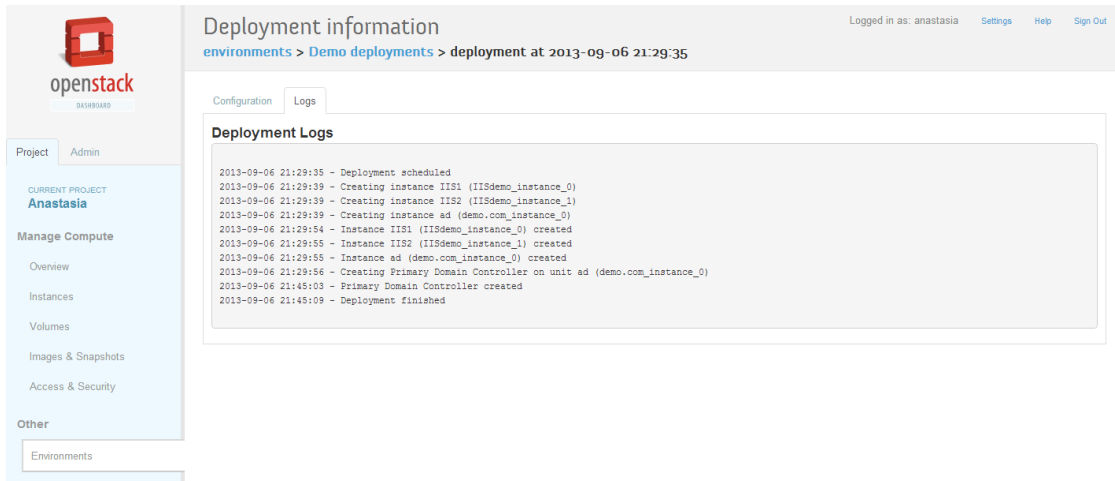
openstack
DASHBOARD

Project Admin

CURRENT PROJECT
Anastasia

Manage Compute

Overview

Instances

Volumes

Images & Snapshots

Access & Security

Other

Environments

Deployment information

environments > Demo deployments > deployment at 2013-09-06 21:29:35

Logged in as: anastasia Settings Help Sign Out

Configuration Logs

Deployment Logs

2013-09-06 21:29:35 - Deployment scheduled
2013-09-06 21:29:39 - Creating instance IIS1 (IISdemo_instance_0)
2013-09-06 21:29:39 - Creating instance IIS2 (IISdemo_instance_1)
2013-09-06 21:29:39 - Creating instance ad (demo.com_instance_0)
2013-09-06 21:29:54 - Instance IIS1 (IISdemo_instance_0) created
2013-09-06 21:29:55 - Instance IIS2 (IISdemo_instance_1) created
2013-09-06 21:29:55 - Instance ad (demo.com_instance_0) created
2013-09-06 21:29:56 - Creating Primary Domain Controller on unit ad (demo.com_instance_0)
2013-09-06 21:45:03 - Primary Domain Controller created
2013-09-06 21:45:09 - Deployment finished